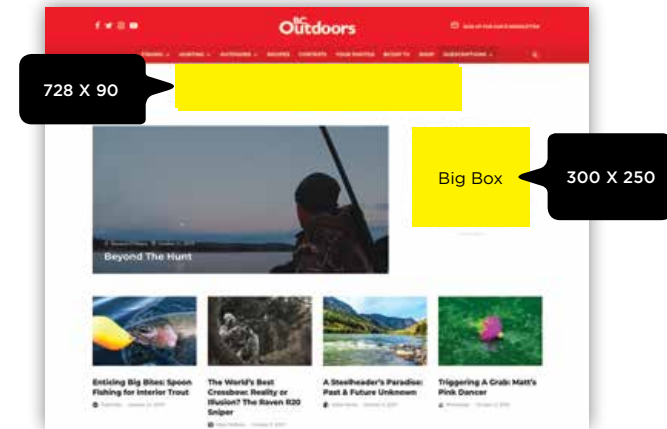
BC Outdoors

SIGN UP FOR OUR E-NEWSLETTER

FISHING HUNTING OUTDOORS RECIPES CONTESTS YOUR PHOTOS WHERE TO SHOP SUBSCRIPTIONS

728 X 90

Big Box

300 X 250

Beyond The Hunt

Enticing Big Bites: Spoon Fishing for Interior Trout

The World's Best Crossbow: Reality or Illusion? The Raven R20 Sniper

A Steelheader's Paradise: Past & Future Unknown

Triggering A Grab: Matt's Pink Dancer